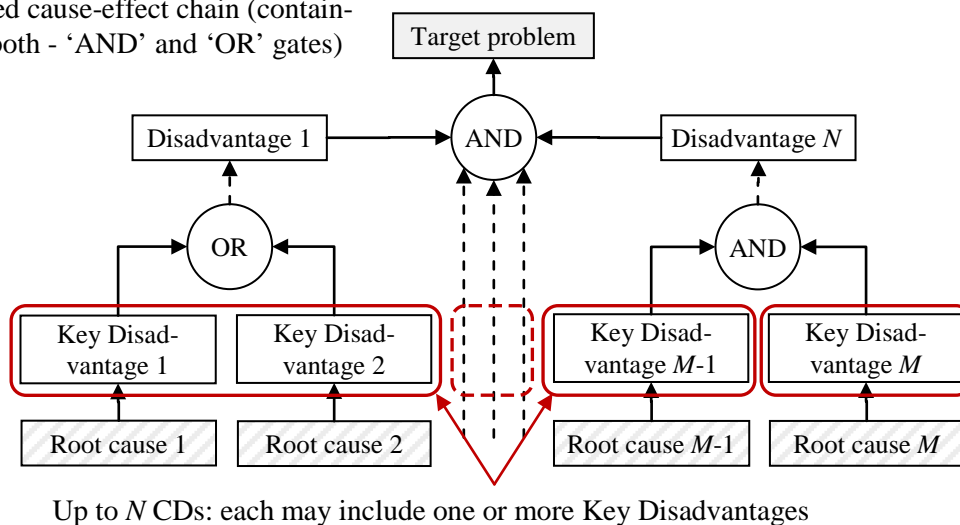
ed cause-effect chain (containoth - 'AND' and 'OR' gates)

Target problem

Disadvantage 1

AND

Disadvantage $N$

OR

AND

Key Disadvantage 1

Key Disadvantage 2

Key Disadvantage $M$-1

Key Disadvantage $M$

Root cause 1

Root cause 2

Root cause $M$-1

Root cause $M$

Up to $N$ CDs: each may include one or more Key Disadvantages